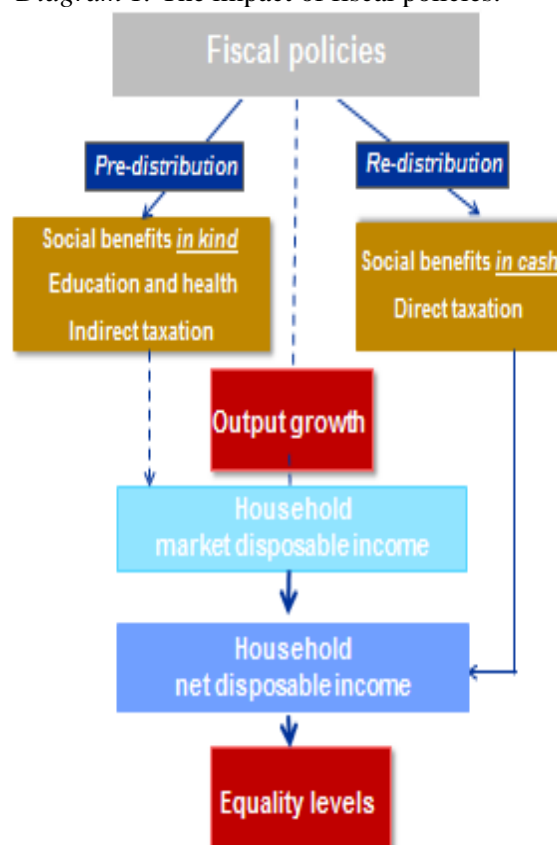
Diagram 1: The impact of fiscal policies.

Fiscal policies

Pre-distribution

Re-distribution

Social benefits in kind
Education and health
Indirect taxation

Social benefits in cash
Direct taxation

Output growth

Household
market disposable income

Household
net disposable income

Equality levels